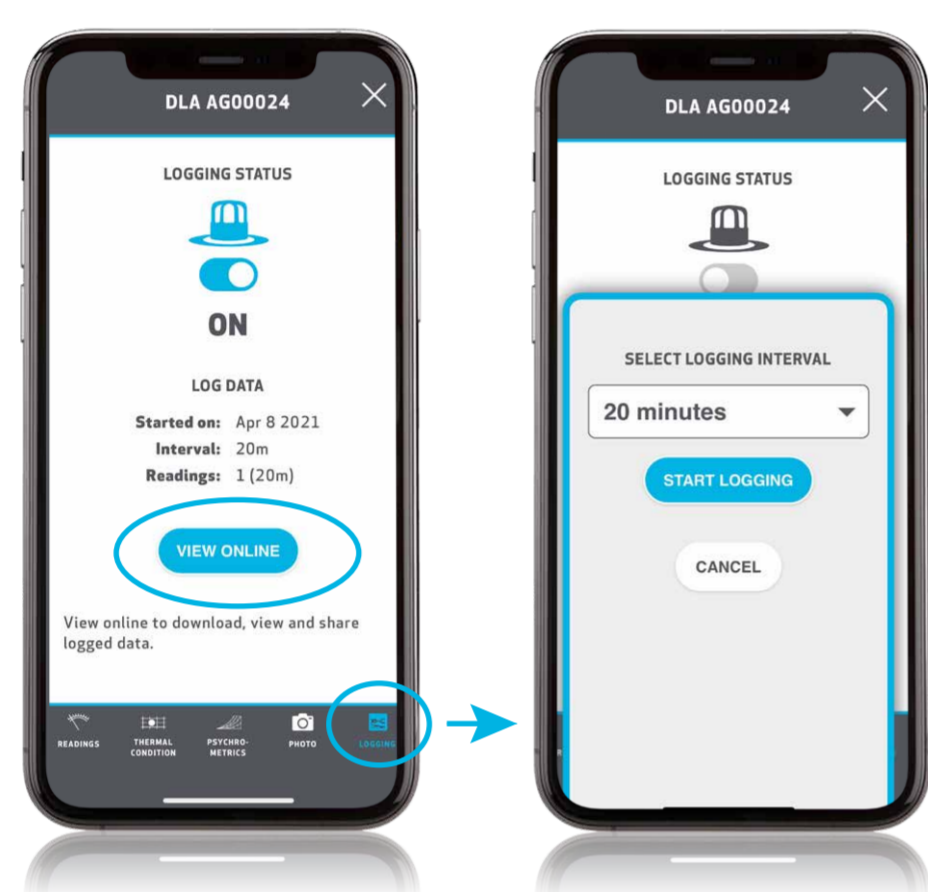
DLA AG00024

LOGGING STATUS

ON

LOG DATA

Started on: Apr 8 2021
Interval: 20m
Readings: 1 (20m)

VIEW ONLINE

View online to download, view and share logged data.

READINGS THERMAL CONDITION PSYCHRO-METRICS PHOTO LOGGING

DLA AG00024

LOGGING STATUS

SELECT LOGGING INTERVAL

20 minutes

START LOGGING

CANCEL